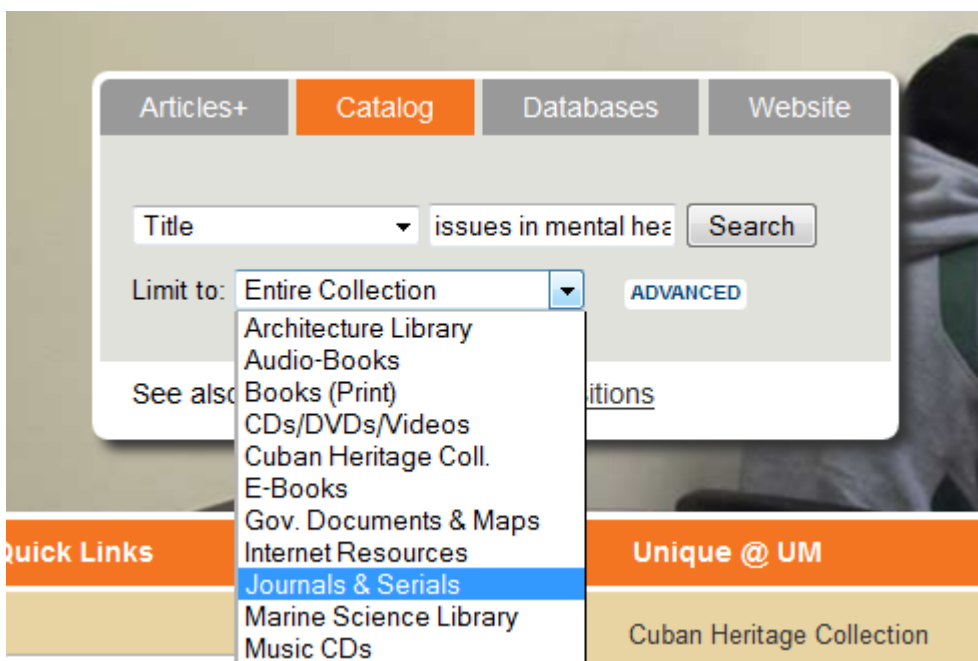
Articles+
Catalog
Databases
Website

Title
issues in mental hea
Search

Limit to: Entire Collection
ADVANCED

Architecture Library
Audio-Books
Books (Print)
CDs/DVDs/Videos
Cuban Heritage Coll.
E-Books
Gov. Documents & Maps
Internet Resources
Journals & Serials
Marine Science Library
Music CDs

See alsc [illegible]sitions

Quick Links
Unique @ UM
Cuban Heritage Collection